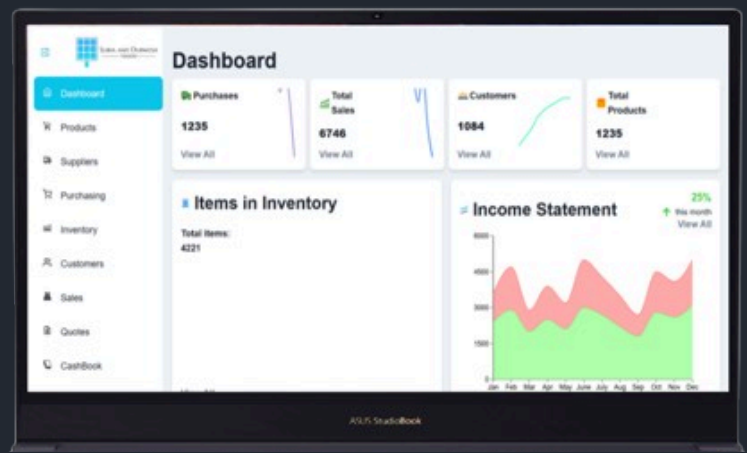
Dashboard

Dashboard
Products
Suppliers
Purchasing
Inventory
Customers
Sales
Quotes
CashBook

Purchases
1235
View All

Total Sales
6746
View All

Customers
1084
View All

Total Products
1235
View All

Items in Inventory
Total items:
4221

Income Statement
25%
this month
View All

6000
4500
3000
1500
0
Jan Feb Mar Apr May Jun July Aug Sep Oct Nov Dec

ASUS StudioBook